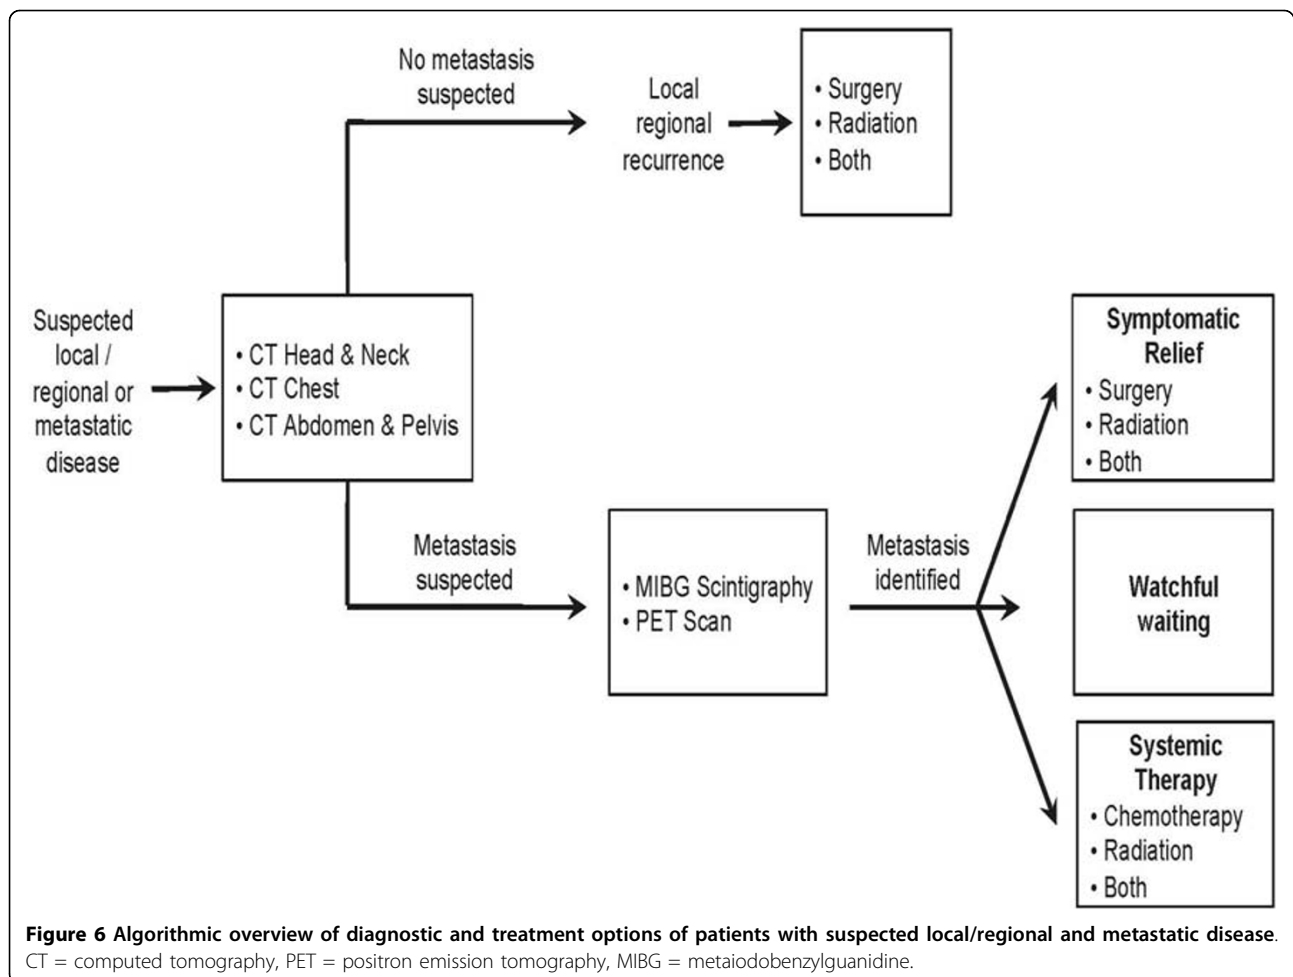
Suspected local / regional or metastatic disease

• CT Head & Neck
• CT Chest
• CT Abdomen & Pelvis

No metastasis suspected

Local regional recurrence

• Surgery
• Radiation
• Both

Metastasis suspected

• MIBG Scintigraphy
• PET Scan

Metastasis identified

Symptomatic Relief
• Surgery
• Radiation
• Both

Watchful waiting

Systemic Therapy
• Chemotherapy
• Radiation
• Both

**Figure 6 Algorithmic overview of diagnostic and treatment options of patients with suspected local/regional and metastatic disease**. CT = computed tomography, PET = positron emission tomography, MIBG = metaiodobenzylguanidine.